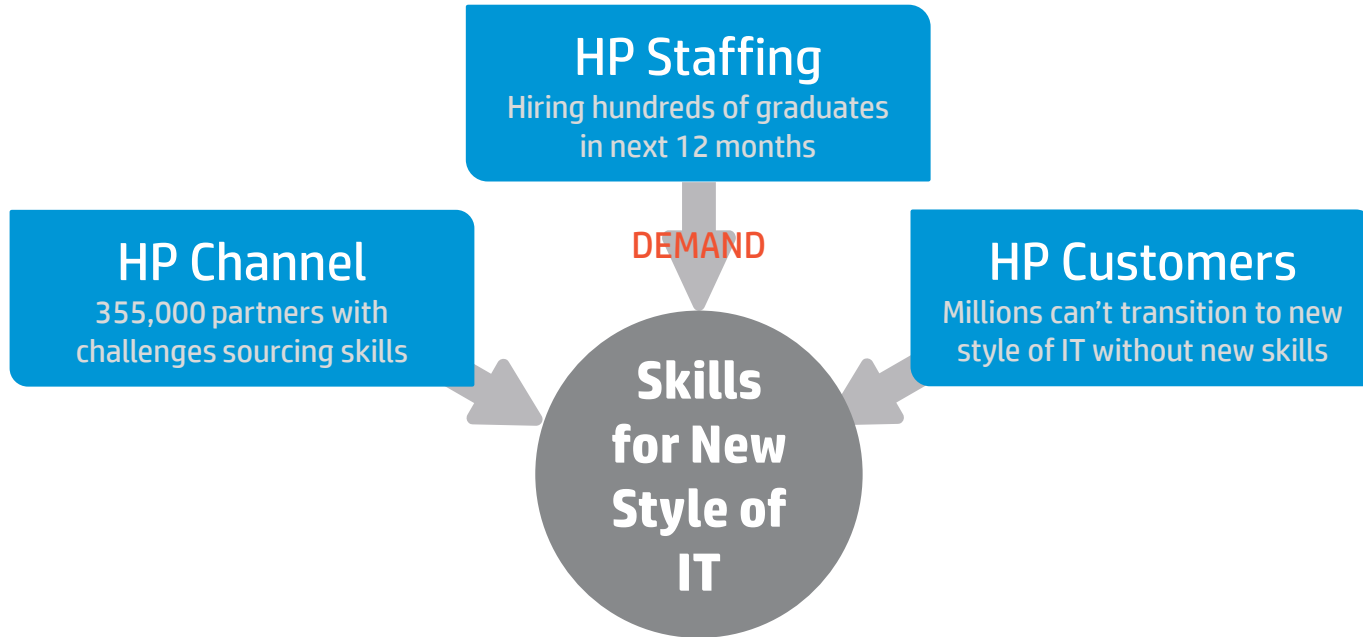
HP Staffing
Hiring hundreds of graduates in next 12 months

DEMAND

HP Channel
355,000 partners with challenges sourcing skills

HP Customers
Millions can't transition to new style of IT without new skills

Skills for New Style of IT